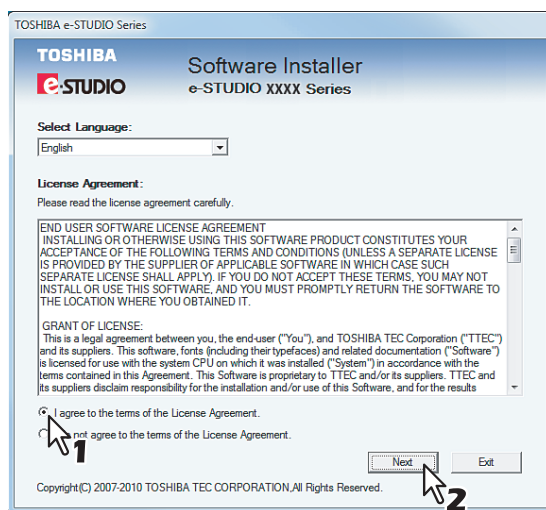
TOSHIBA e-STUDIO Series

TOSHIBA
e-STUDIO

Software Installer
e-STUDIO XXXX Series

Select Language:
English

License Agreement:
Please read the license agreement carefully.

END USER SOFTWARE LICENSE AGREEMENT
INSTALLING OR OTHERWISE USING THIS SOFTWARE PRODUCT CONSTITUTES YOUR ACCEPTANCE OF THE FOLLOWING TERMS AND CONDITIONS (UNLESS A SEPARATE LICENSE IS PROVIDED BY THE SUPPLIER OF APPLICABLE SOFTWARE IN WHICH CASE SUCH SEPARATE LICENSE SHALL APPLY). IF YOU DO NOT ACCEPT THESE TERMS, YOU MAY NOT INSTALL OR USE THIS SOFTWARE, AND YOU MUST PROMPTLY RETURN THE SOFTWARE TO THE LOCATION WHERE YOU OBTAINED IT.

GRANT OF LICENSE:
This is a legal agreement between you, the end-user ("You"), and TOSHIBA TEC Corporation ("TTEC") and its suppliers. This software, fonts (including their typefaces) and related documentation ("Software") is licensed for use with the system CPU on which it was installed ("System") in accordance with the terms contained in this Agreement. This Software is proprietary to TTEC and/or its suppliers. TTEC and its suppliers disclaim responsibility for the installation and/or use of this Software, and for the results

I agree to the terms of the License Agreement.
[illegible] not agree to the terms of the License Agreement.

1

Next
Exit

2

Copyright(C) 2007-2010 TOSHIBA TEC CORPORATION,All Rights Reserved.